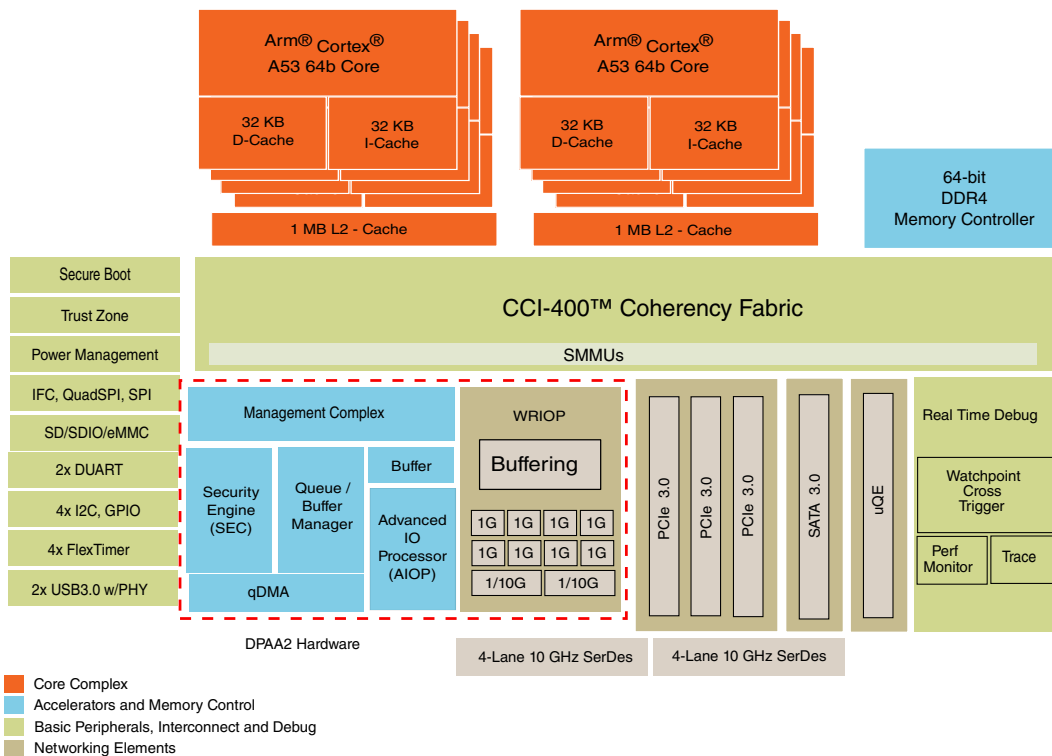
Arm® Cortex®
A53 64b Core

32 KB
D-Cache

32 KB
I-Cache

1 MB L2 - Cache

Arm® Cortex®
A53 64b Core

32 KB
D-Cache

32 KB
I-Cache

1 MB L2 - Cache

64-bit
DDR4
Memory Controller

Secure Boot

Trust Zone

Power Management

IFC, QuadSPI, SPI

SD/SDIO/eMMC

2x DUART

4x I2C, GPIO

4x FlexTimer

2x USB3.0 w/PHY

CCI-400™ Coherency Fabric

SMMUs

Management Complex

Security Engine (SEC)

Queue / Buffer Manager

Buffer

Advanced IO Processor (AIOP)

qDMA

WRIOP

Buffering

| 1G | 1G | 1G | 1G |
|---|---|---|---|
| 1G | 1G | 1G | 1G |
| 1/10G | | 1/10G | |

PCIe 3.0

PCIe 3.0

PCIe 3.0

SATA 3.0

uQE

Real Time Debug

Watchpoint Cross Trigger

Perf Monitor

Trace

DPAA2 Hardware

4-Lane 10 GHz SerDes

4-Lane 10 GHz SerDes

Core Complex

Accelerators and Memory Control

Basic Peripherals, Interconnect and Debug

Networking Elements